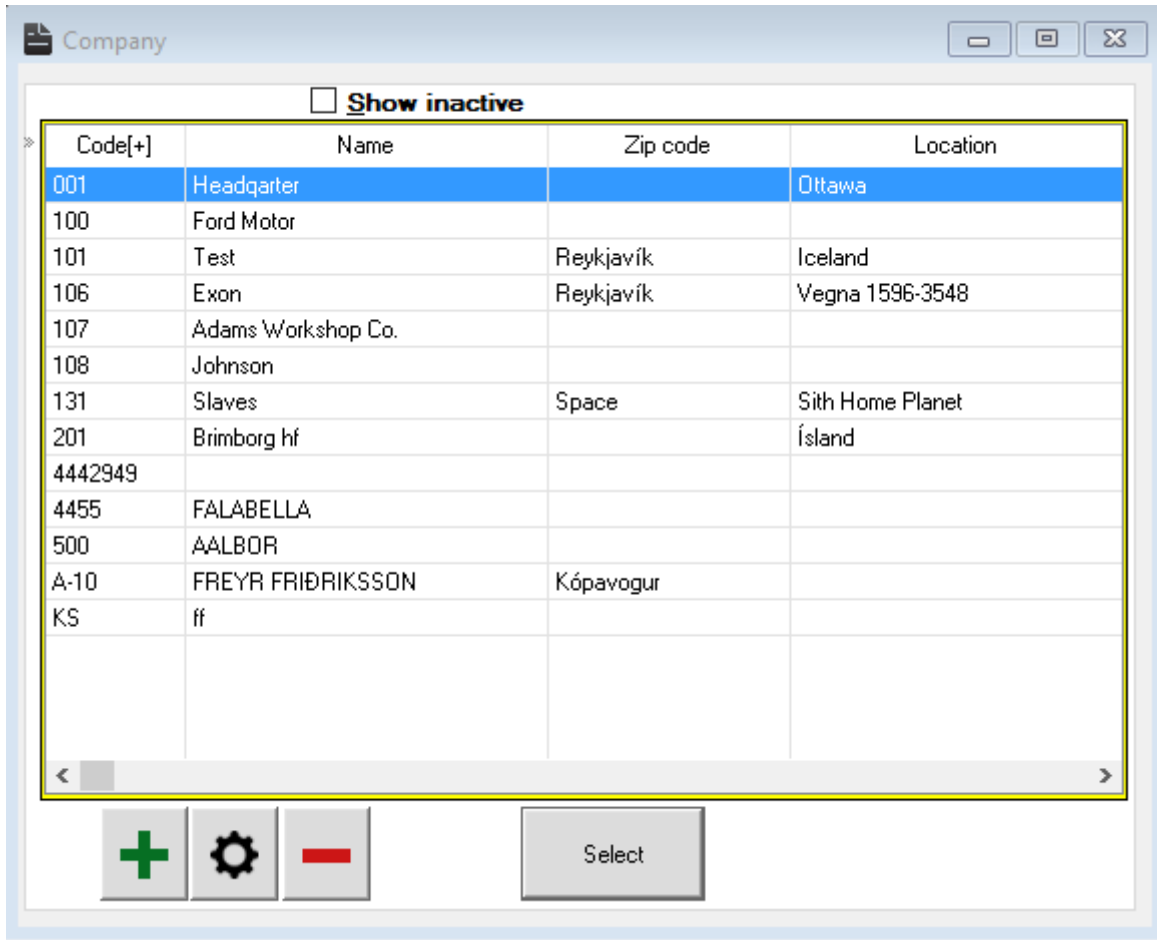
Company

Show inactive

| Code[+] | Name | Zip code | Location |
|---|---|---|---|
| 001 | Headqarter | | Ottawa |
| 100 | Ford Motor | | |
| 101 | Test | Reykjavík | Iceland |
| 106 | Exon | Reykjavík | Vegna 1596-3548 |
| 107 | Adams Workshop Co. | | |
| 108 | Johnson | | |
| 131 | Slaves | Space | Sith Home Planet |
| 201 | Brimborg hf | | Ísland |
| 4442949 | | | |
| 4455 | FALABELLA | | |
| 500 | AALBOR | | |
| A-10 | FREYR FRIÐRIKSSON | Kópavogur | |
| KS | ff | | |

Select